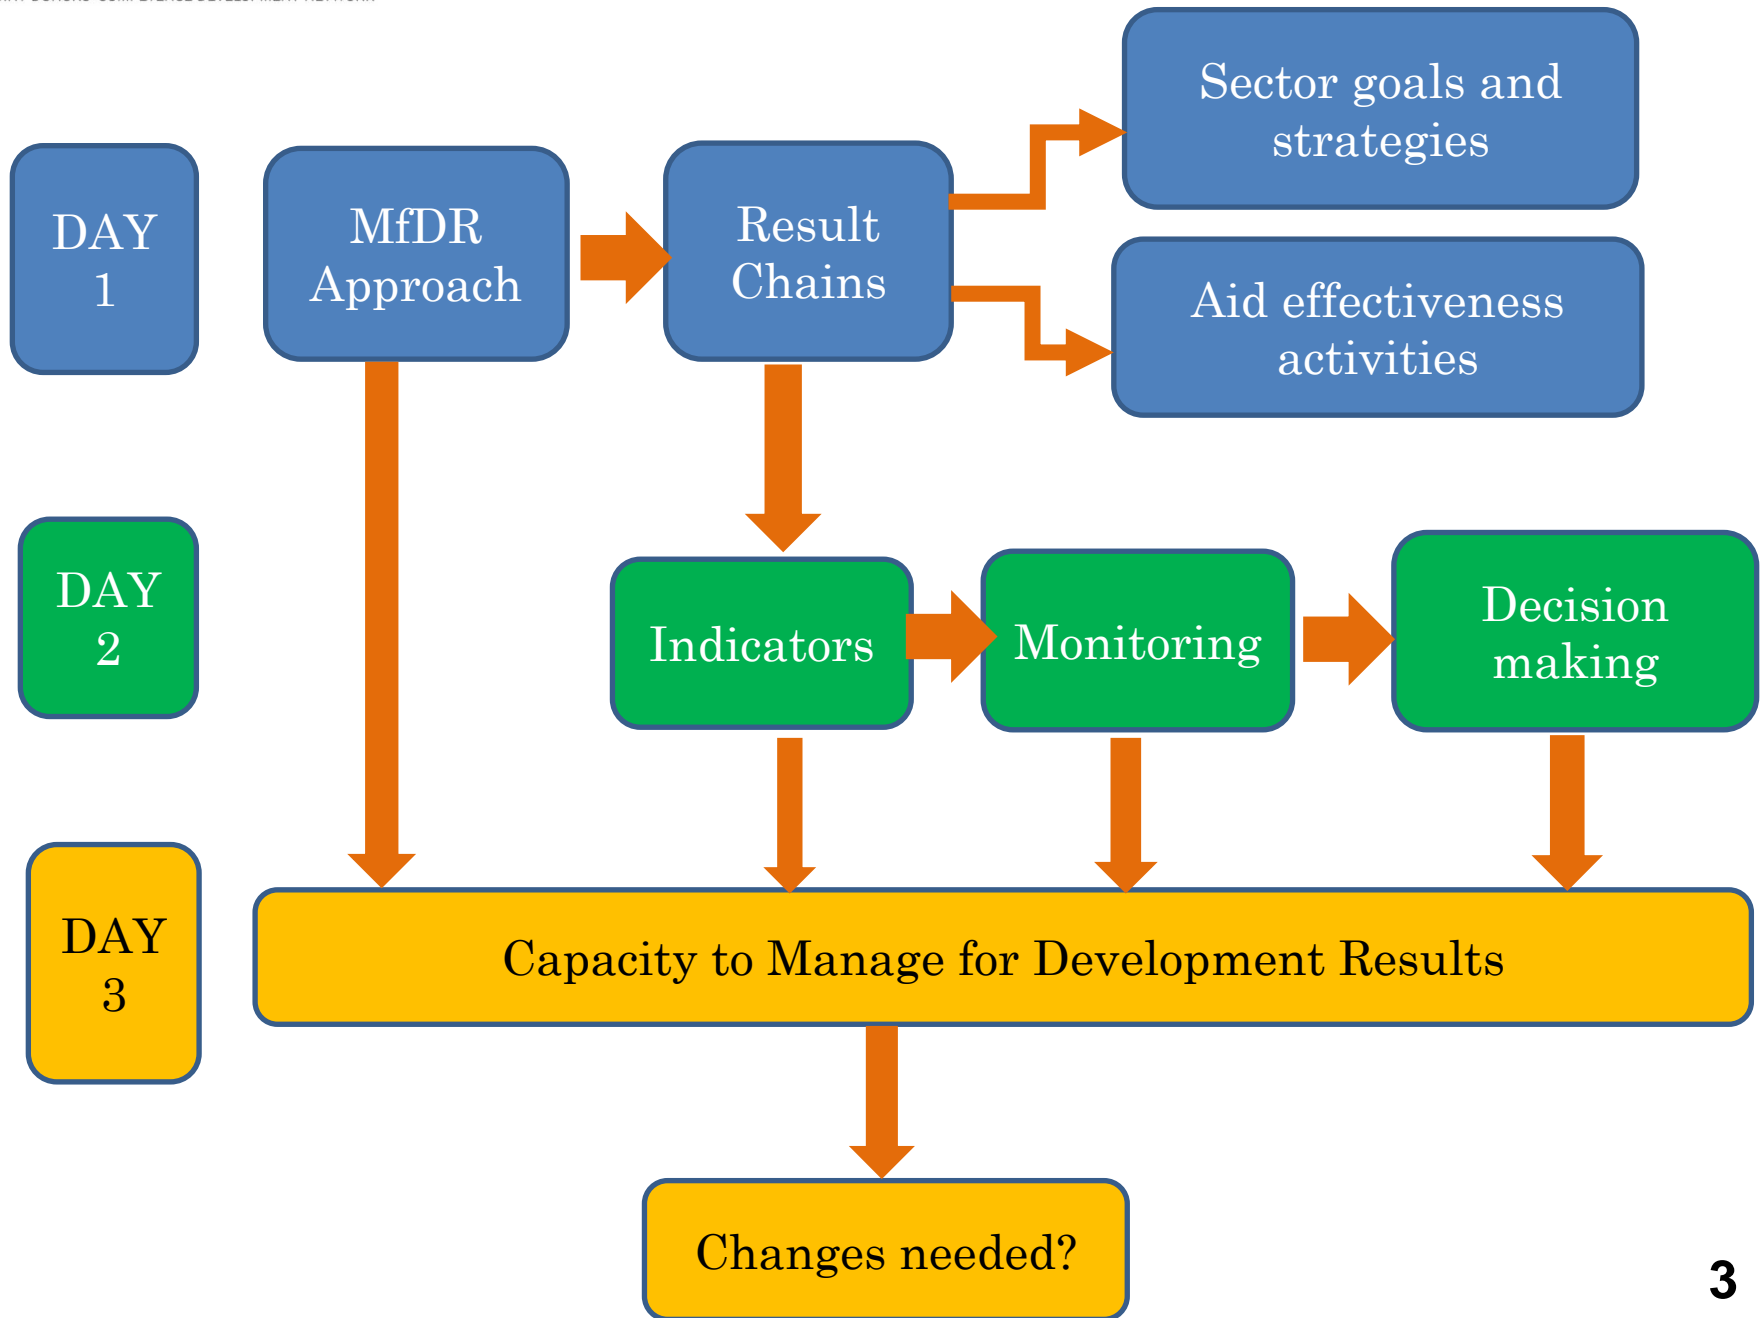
DAY 1

MfDR Approach

Result Chains

Sector goals and strategies

Aid effectiveness activities

DAY 2

Indicators

Monitoring

Decision making

DAY 3

Capacity to Manage for Development Results

Changes needed?

3